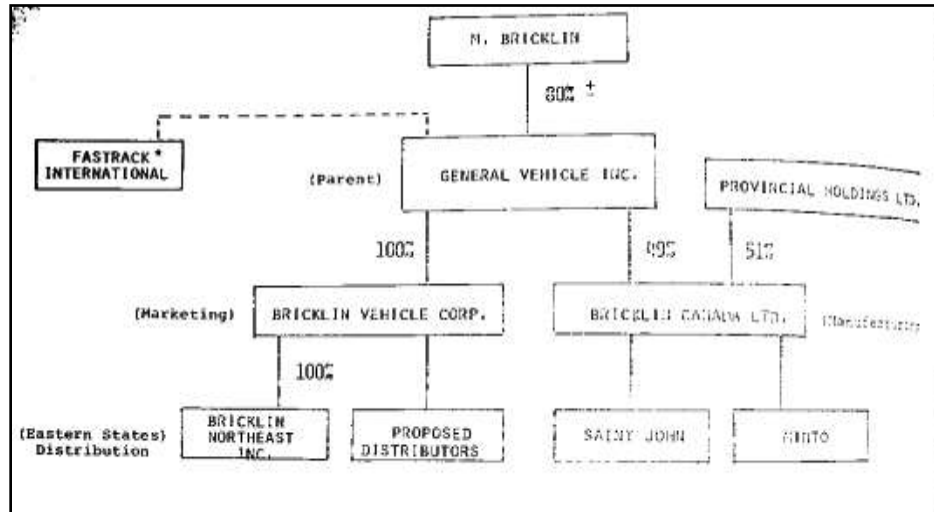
M. BRICKLIN

80% ±

FASTRACK* INTERNATIONAL

(Parent) GENERAL VEHICLE INC.

PROVINCIAL HOLDINGS LTD.

100%

49%

51%

(Marketing) BRICKLIN VEHICLE CORP.

BRICKLIN CANADA LTD.

(Manufacturing)

100%

(Eastern States) Distribution

BRICKLIN NORTHEAST INC.

PROPOSED DISTRIBUTORS

SAINT JOHN

MINTO